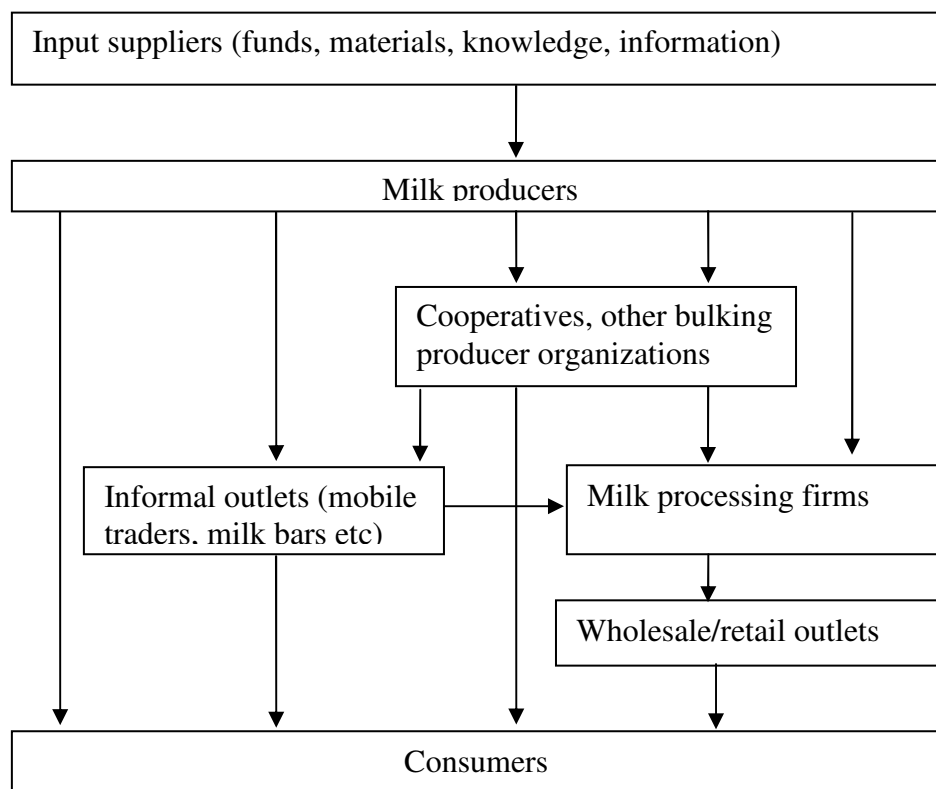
Input suppliers (funds, materials, knowledge, information)

Milk producers

Cooperatives, other bulking producer organizations

Informal outlets (mobile traders, milk bars etc)

Milk processing firms

Wholesale/retail outlets

Consumers